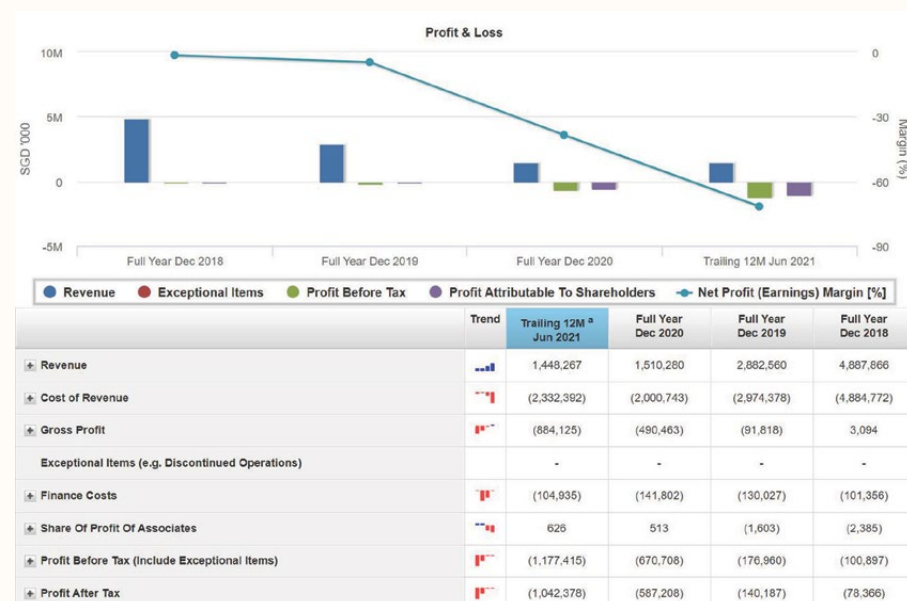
Profit & Loss

10M
5M
0
-5M

SGD '000

0
-30
-60
-90

Margin (%)

Full Year Dec 2018
Full Year Dec 2019
Full Year Dec 2020
Trailing 12M Jun 2021

Revenue   Exceptional Items   Profit Before Tax   Profit Attributable To Shareholders   Net Profit (Earnings) Margin [%]

| | Trend | Trailing 12M a Jun 2021 | Full Year Dec 2020 | Full Year Dec 2019 | Full Year Dec 2018 |
|---|---|---|---|---|---|
| + Revenue | | 1,448,267 | 1,510,280 | 2,882,560 | 4,887,866 |
| + Cost of Revenue | | (2,332,392) | (2,000,743) | (2,974,378) | (4,884,772) |
| + Gross Profit | | (884,125) | (490,463) | (91,818) | 3,094 |
| Exceptional Items (e.g. Discontinued Operations) | | - | - | - | - |
| + Finance Costs | | (104,935) | (141,802) | (130,027) | (101,356) |
| + Share Of Profit Of Associates | | 626 | 513 | (1,603) | (2,385) |
| + Profit Before Tax (Include Exceptional Items) | | (1,177,415) | (670,708) | (176,960) | (100,897) |
| + Profit After Tax | | (1,042,378) | (587,208) | (140,187) | (78,366) |